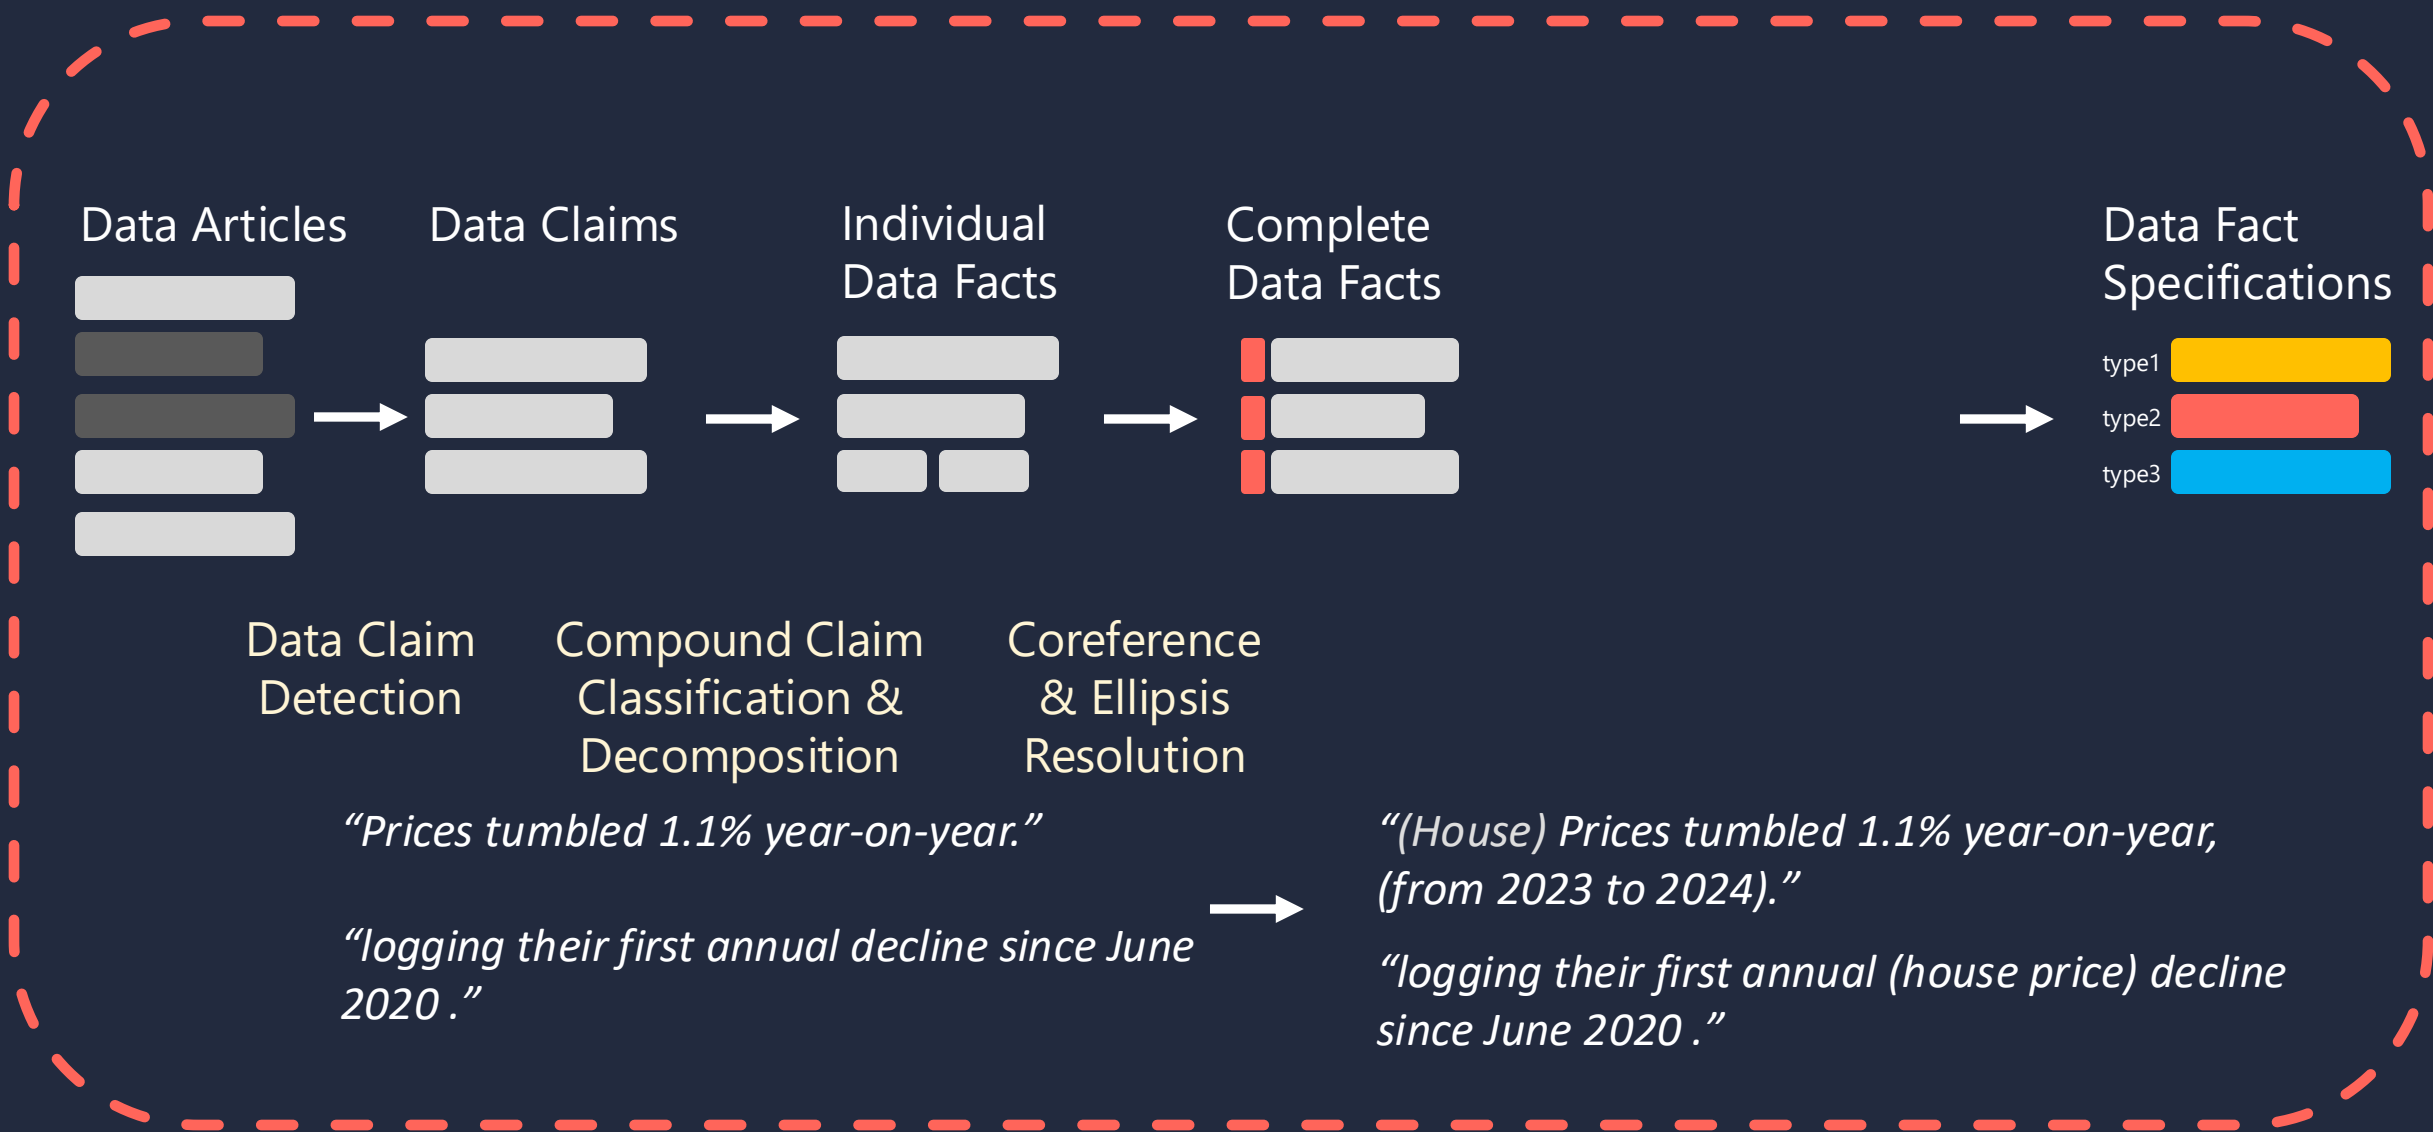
Data Articles

Data Claims

Individual Data Facts

Complete Data Facts

Data Fact Specifications

type1

type2

type3

Data Claim Detection

Compound Claim Classification & Decomposition

Coreference & Ellipsis Resolution

“Prices tumbled 1.1% year-on-year.”

“logging their first annual decline since June 2020 .”

“(House) Prices tumbled 1.1% year-on-year, (from 2023 to 2024).”

“logging their first annual (house price) decline since June 2020 .”